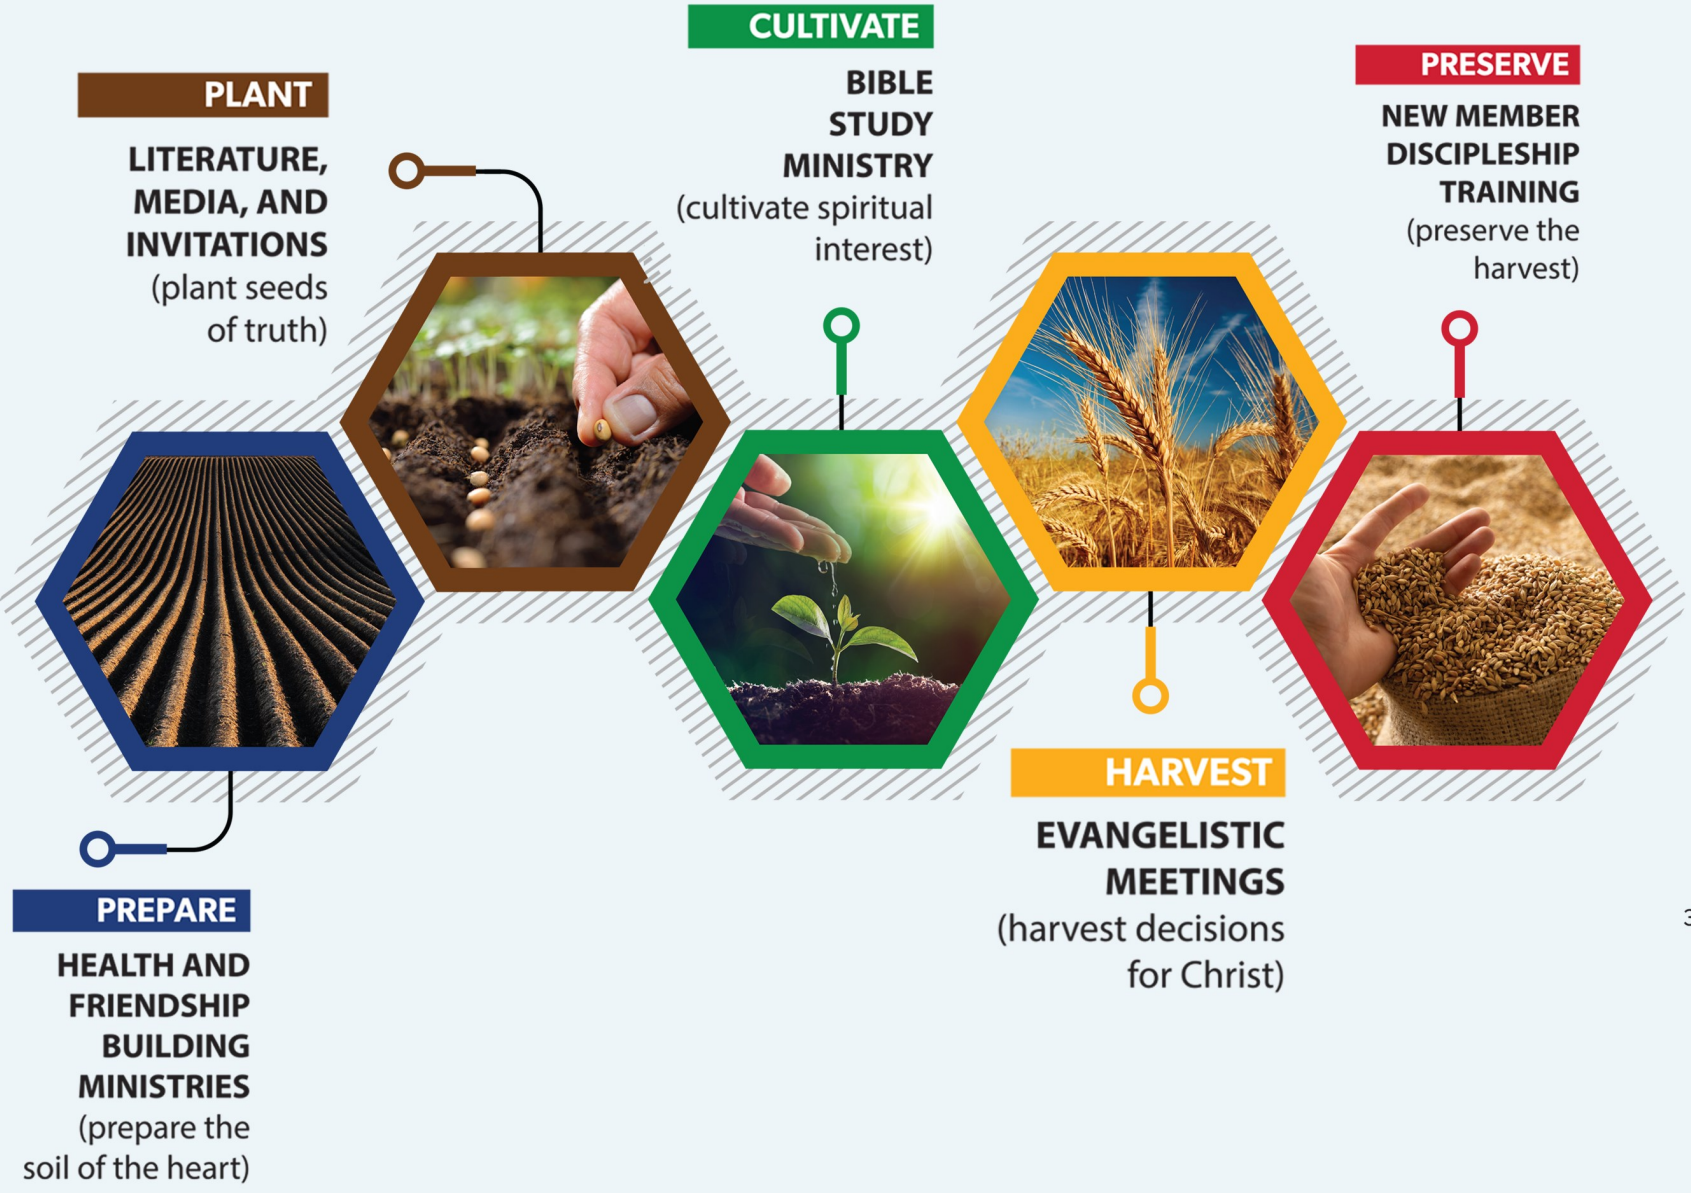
PREPARE

HEALTH AND FRIENDSHIP BUILDING MINISTRIES (prepare the soil of the heart)

PLANT

LITERATURE, MEDIA, AND INVITATIONS (plant seeds of truth)

CULTIVATE

BIBLE STUDY MINISTRY (cultivate spiritual interest)

HARVEST

EVANGELISTIC MEETINGS (harvest decisions for Christ)

PRESERVE

NEW MEMBER DISCIPLESHIP TRAINING (preserve the harvest)

3